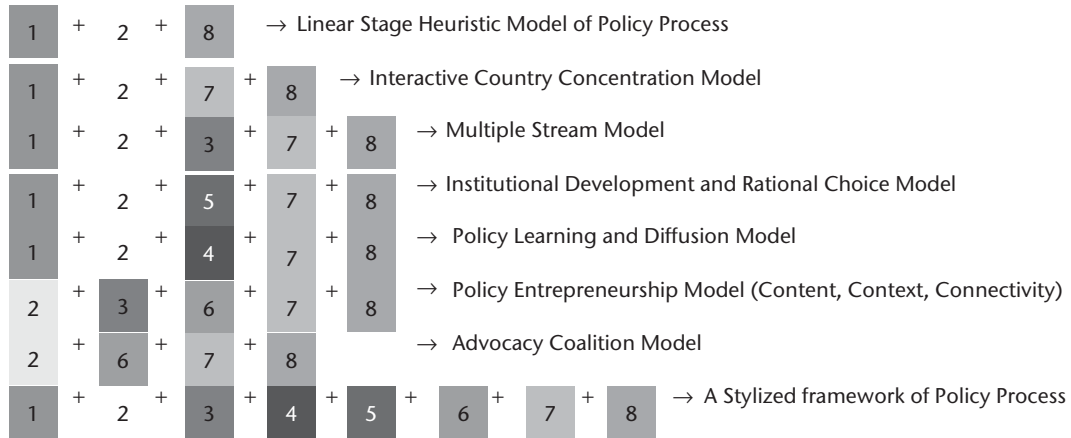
1 + 2 + 8 → Linear Stage Heuristic Model of Policy Process

1 + 2 + 7 + 8 → Interactive Country Concentration Model

1 + 2 + 3 + 7 + 8 → Multiple Stream Model

1 + 2 + 5 + 7 + 8 → Institutional Development and Rational Choice Model

1 + 2 + 4 + 7 + 8 → Policy Learning and Diffusion Model

2 + 3 + 6 + 7 + 8 → Policy Entrepreneurship Model (Content, Context, Connectivity)

2 + 6 + 7 + 8 → Advocacy Coalition Model

1 + 2 + 3 + 4 + 5 + 6 + 7 + 8 → A Stylized framework of Policy Process